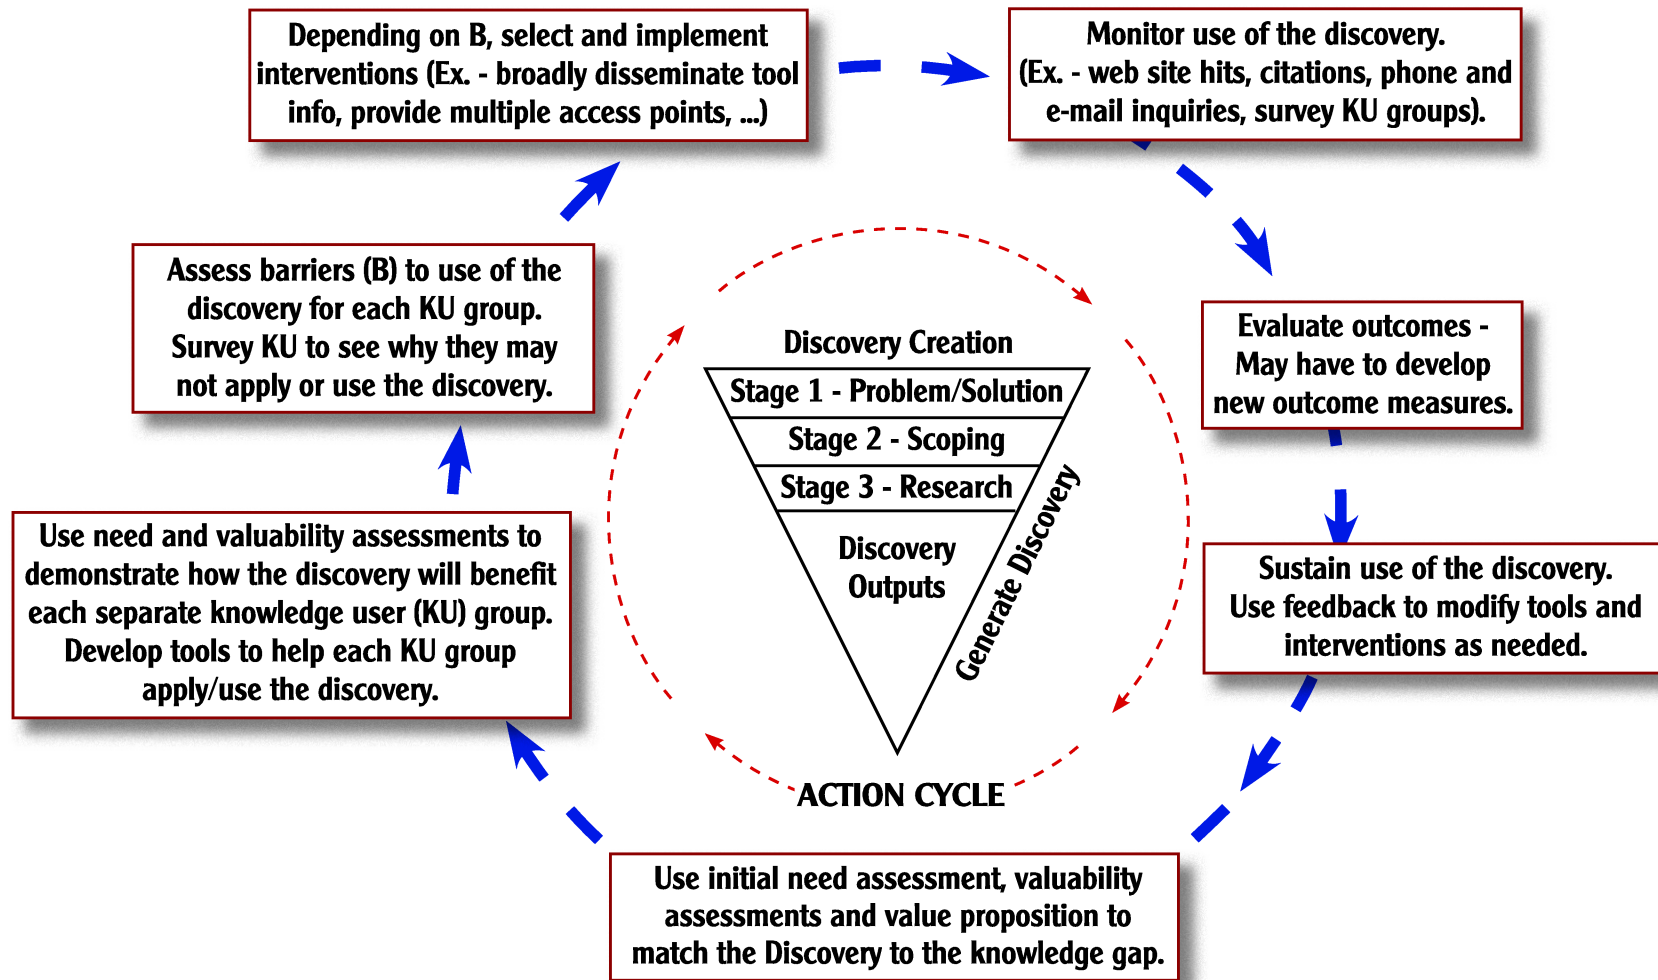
Depending on B, select and implement interventions (Ex. - broadly disseminate tool info, provide multiple access points, ...)

Monitor use of the discovery. (Ex. - web site hits, citations, phone and e-mail inquiries, survey KU groups).

Assess barriers (B) to use of the discovery for each KU group. Survey KU to see why they may not apply or use the discovery.

Evaluate outcomes - May have to develop new outcome measures.

Discovery Creation

Stage 1 - Problem/Solution

Stage 2 - Scoping

Stage 3 - Research

Discovery Outputs

Generate Discovery

Use need and valuability assessments to demonstrate how the discovery will benefit each separate knowledge user (KU) group. Develop tools to help each KU group apply/use the discovery.

Sustain use of the discovery. Use feedback to modify tools and interventions as needed.

ACTION CYCLE

Use initial need assessment, valuability assessments and value proposition to match the Discovery to the knowledge gap.